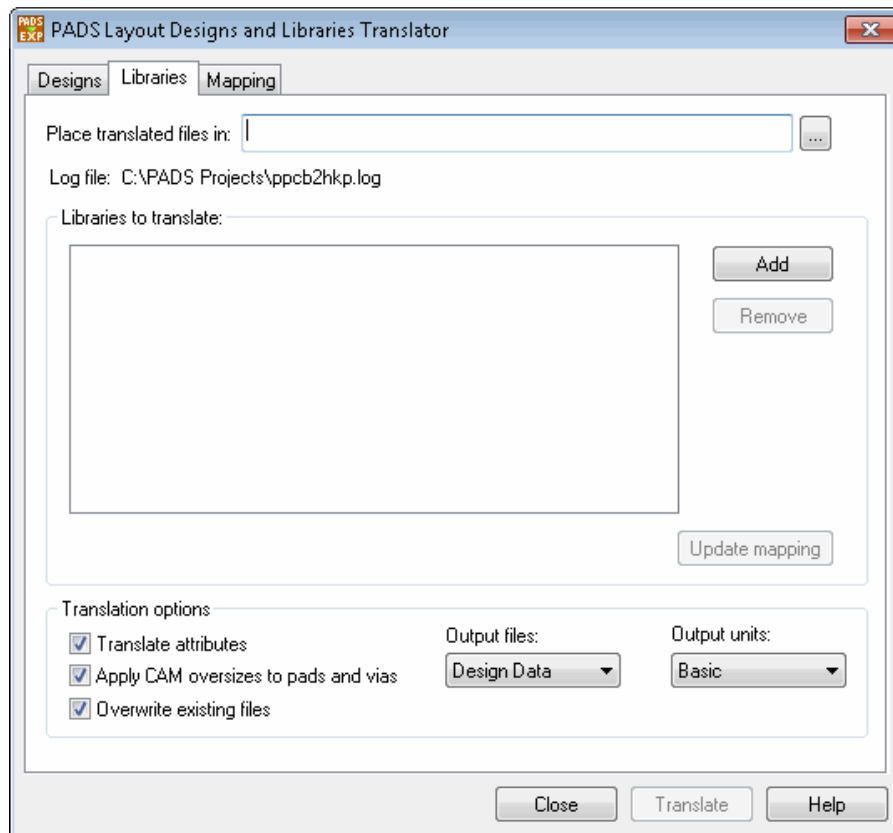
PADS EXP PADS Layout Designs and Libraries Translator

Designs Libraries Mapping

Place translated files in: ...

Log file: C:\PADS Projects\ppcb2hkp.log

Libraries to translate:

Add

Remove

Update mapping

Translation options

Translate attributes

Apply CAM oversizes to pads and vias

Overwrite existing files

Output files:

Design Data

Output units:

Basic

Close

Translate

Help